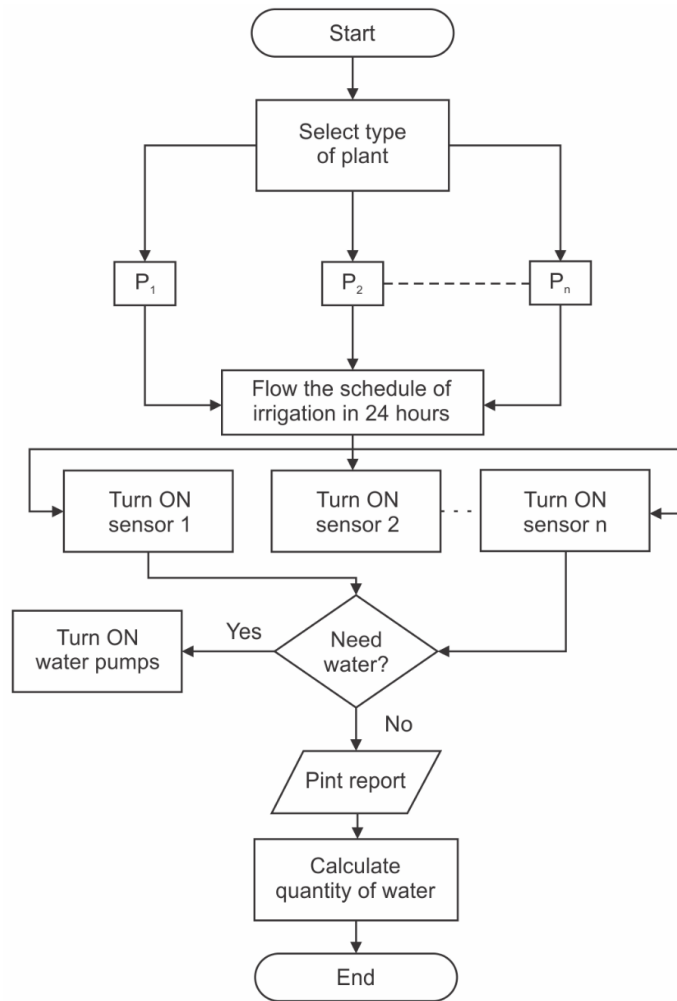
Start

Select type of plant

$P_1$

$P_2$

$P_n$

Flow the schedule of irrigation in 24 hours

Turn ON sensor 1

Turn ON sensor 2

Turn ON sensor n

Turn ON water pumps

Yes

Need water?

No

Pint report

Calculate quantity of water

End